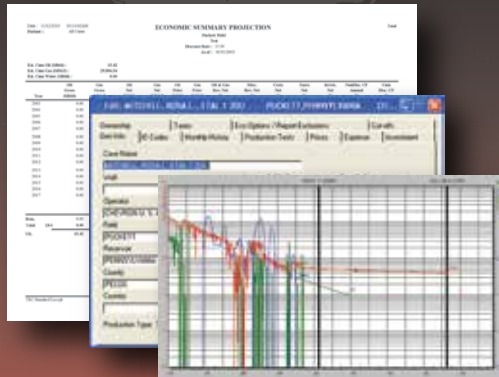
ECONOMIC SUMMARY PROJECTION

Gen Info | ID Codes | Monthly History | Production Tests | Prices | Expense | Investment

Ownership | Taxes | Eco Options / Report Exclusions | Cut-offs

Case Name

Well

Operator

Field

Reservoir

County

Country

Production Type